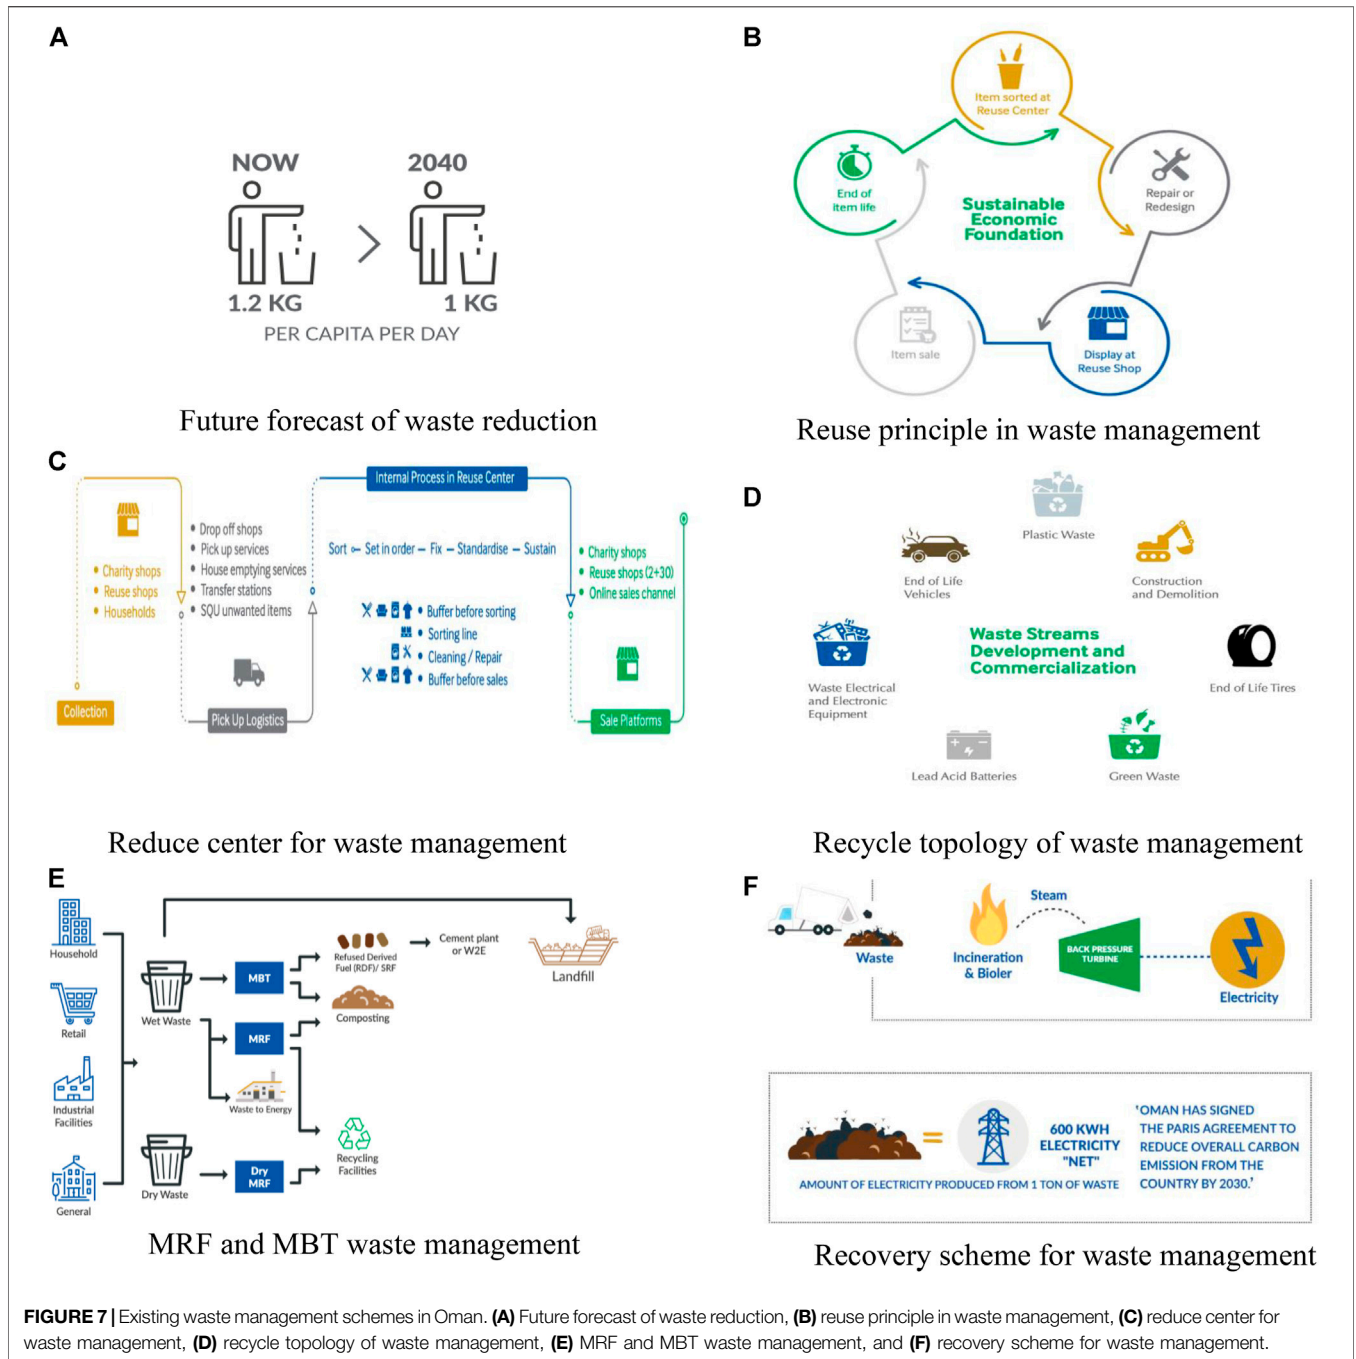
A

NOW

2040

1.2 KG

1 KG

PER CAPITA PER DAY

Future forecast of waste reduction

B

Item sorted at Reuse Center

End of item life

Sustainable Economic Foundation

Repair or Redesign

Item sale

Display at Reuse Shop

Reuse principle in waste management

C

Internal Process in Reuse Center

• Charity shops
• Reuse shops
• Households

Collection

• Drop off shops
• Pick up services
• House emptying services
• Transfer stations
• SQU unwanted items

Pick Up Logistics

Sort – Set in order – Fix – Standardise – Sustain

• Buffer before sorting
• Sorting line
• Cleaning / Repair
• Buffer before sales

• Charity shops
• Reuse shops (2+30)
• Online sales channel

Sale Platforms

Reduce center for waste management

D

Plastic Waste

End of Life Vehicles

Construction and Demolition

Waste Streams Development and Commercialization

Waste Electrical and Electronic Equipment

End of Life Tires

Lead Acid Batteries

Green Waste

Recycle topology of waste management

E

Household

Retail

Industrial Facilities

General

Wet Waste

Dry Waste

MBT

MRF

Dry MRF

Refused Derived Fuel (RDF)/ SRF

Cement plant or W2E

Landfill

Composting

Waste to Energy

Recycling Facilities

MRF and MBT waste management

F

Waste

Incineration & Bioler

Steam

BACK PRESSURE TURBINE

Electricity

600 KWH ELECTRICITY "NET"

AMOUNT OF ELECTRICITY PRODUCED FROM 1 TON OF WASTE

'OMAN HAS SIGNED THE PARIS AGREEMENT TO REDUCE OVERALL CARBON EMISSION FROM THE COUNTRY BY 2030.'

Recovery scheme for waste management

FIGURE 7 | Existing waste management schemes in Oman. (A) Future forecast of waste reduction, (B) reuse principle in waste management, (C) reduce center for waste management, (D) recycle topology of waste management, (E) MRF and MBT waste management, and (F) recovery scheme for waste management.